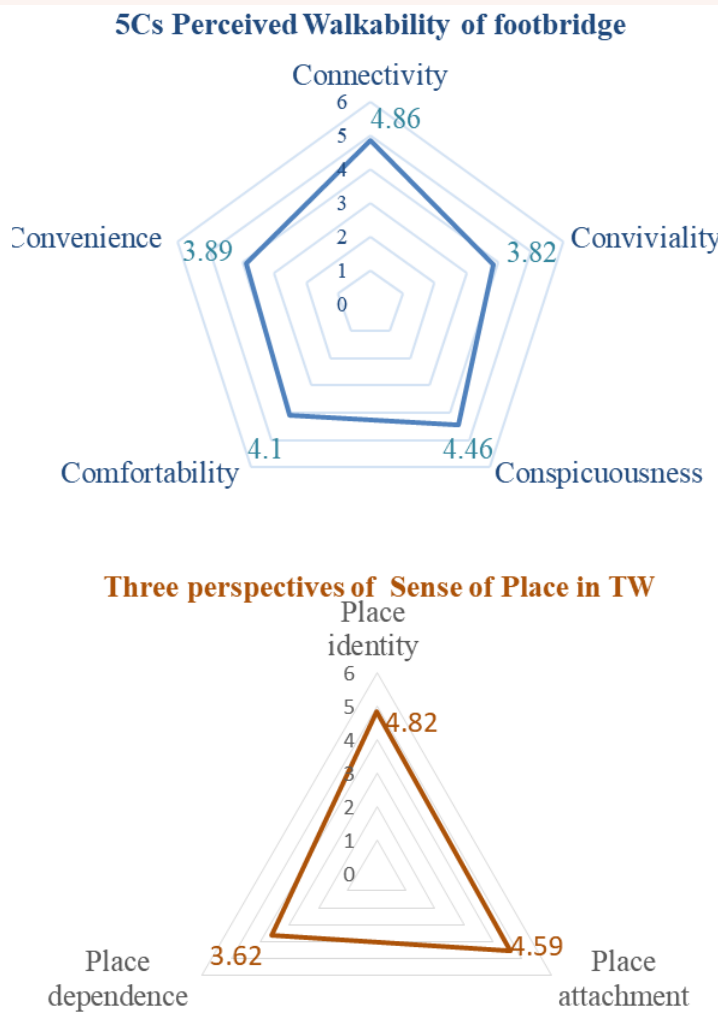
5Cs Perceived Walkability of footbridge

Connectivity

6
5
4
3
2
1
0

4.86

Convenience 3.89

3.82 Conviviality

4.1 Comfortability

4.46 Conspicuousness

Three perspectives of Sense of Place in TW

Place identity

6
5
4
3
2
1
0

4.82

3.62 Place dependence

4.59 Place attachment